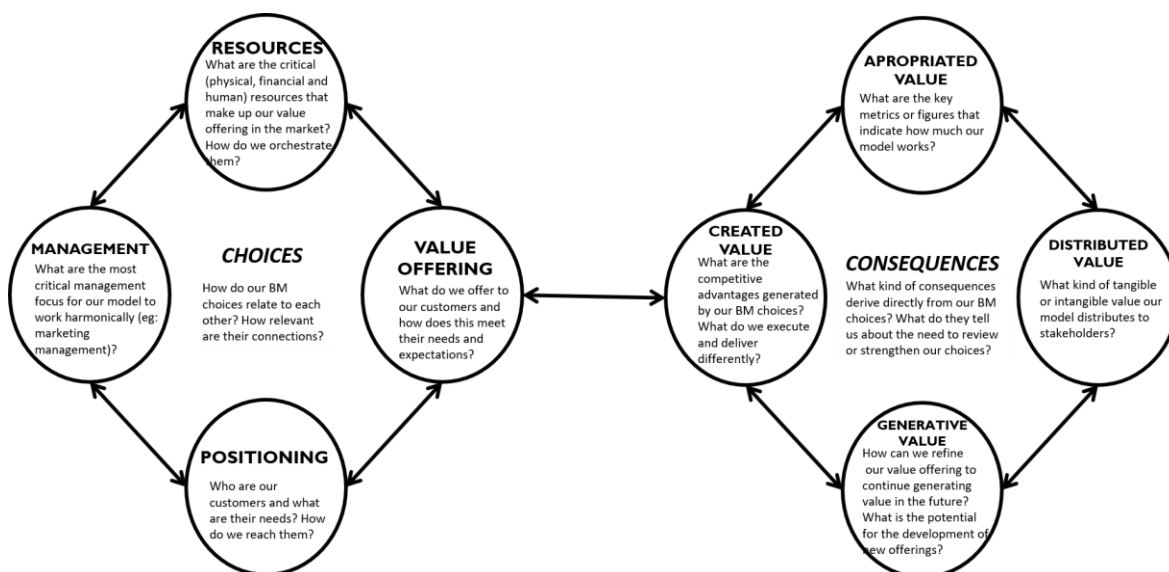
RESOURCES
What are the critical (physical, financial and human) resources that make up our value offering in the market? How do we orchestrate them?

MANAGEMENT
What are the most critical management focus for our model to work harmonically (eg: marketing management)?

CHOICES

How do our BM choices relate to each other? How relevant are their connections?

VALUE OFFERING
What do we offer to our customers and how does this meet their needs and expectations?

POSITIONING
Who are our customers and what are their needs? How do we reach them?

APROPRIATED VALUE
What are the key metrics or figures that indicate how much our model works?

CREATED VALUE
What are the competitive advantages generated by our BM choices? What do we execute and deliver differently?

CONSEQUENCES

What kind of consequences derive directly from our BM choices? What do they tell us about the need to review or strengthen our choices?

DISTRIBUTED VALUE
What kind of tangible or intangible value our model distributes to stakeholders?

GENERATIVE VALUE
How can we refine our value offering to continue generating value in the future? What is the potential for the development of new offerings?